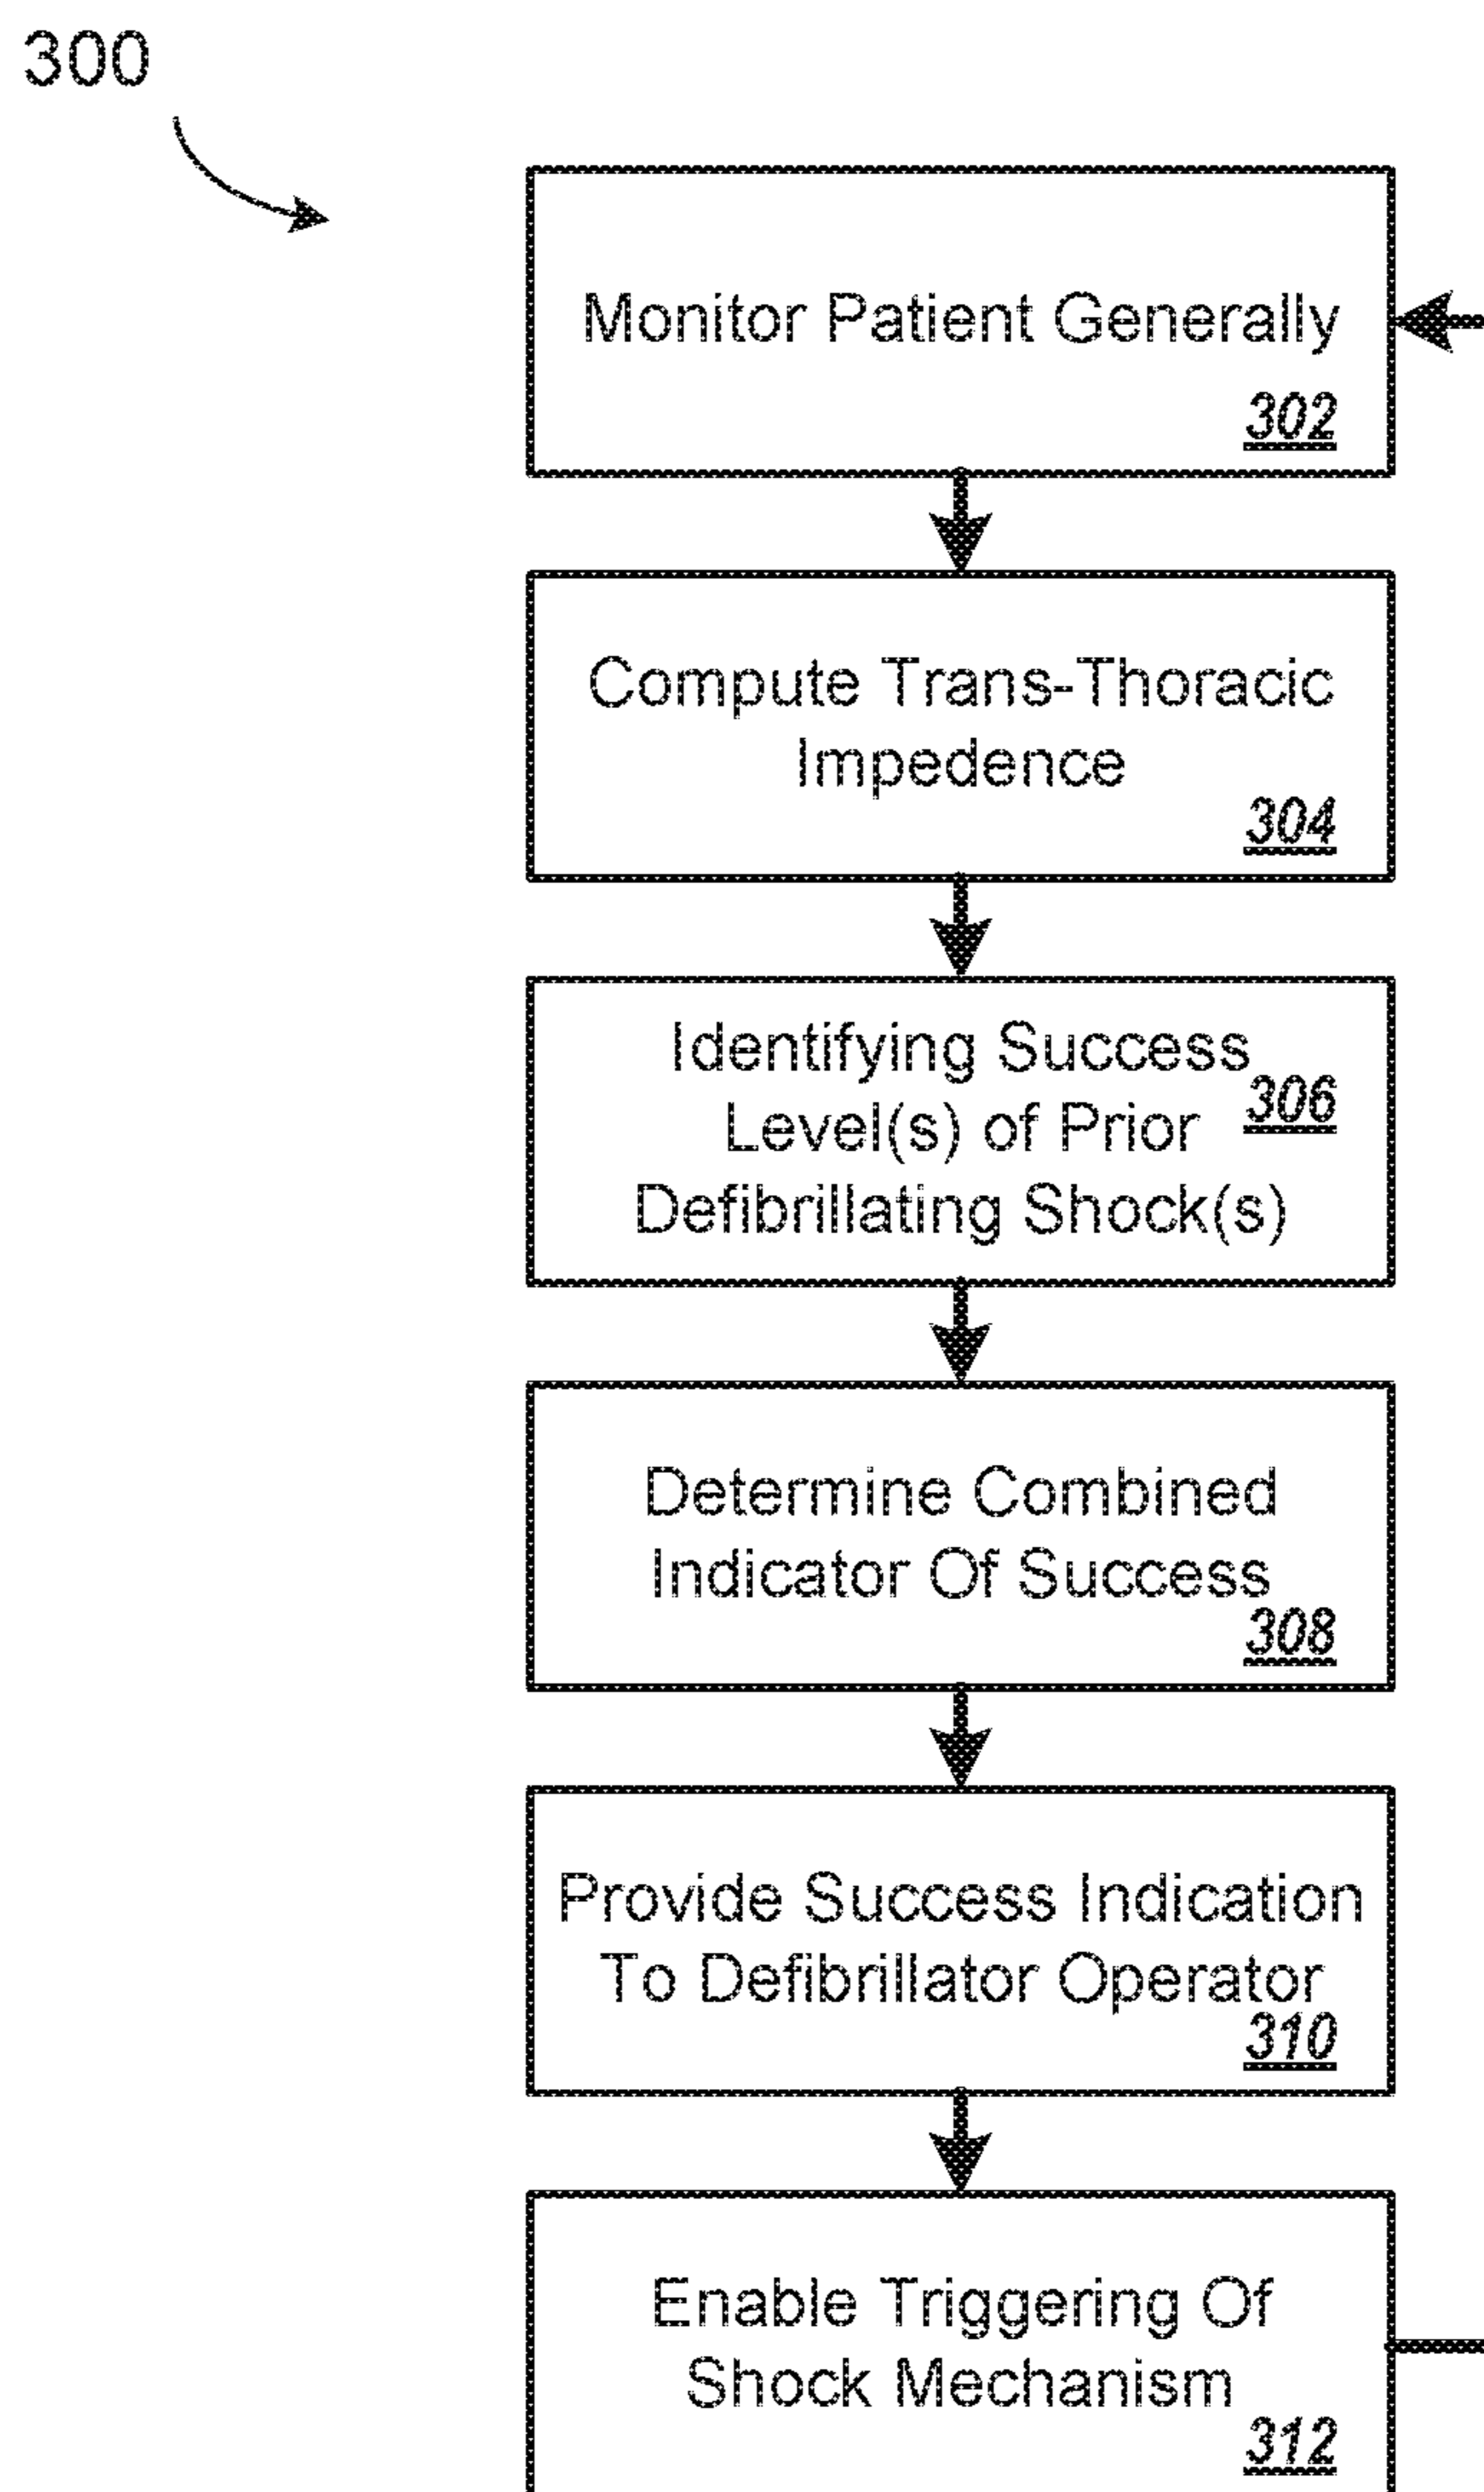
300

Monitor Patient Generally
302

Compute Trans-Thoracic Impedence
304

Identifying Success Level(s) of Prior Defibrillating Shock(s)
306

Determine Combined Indicator Of Success
308

Provide Success Indication To Defibrillator Operator
310

Enable Triggering Of Shock Mechanism
312